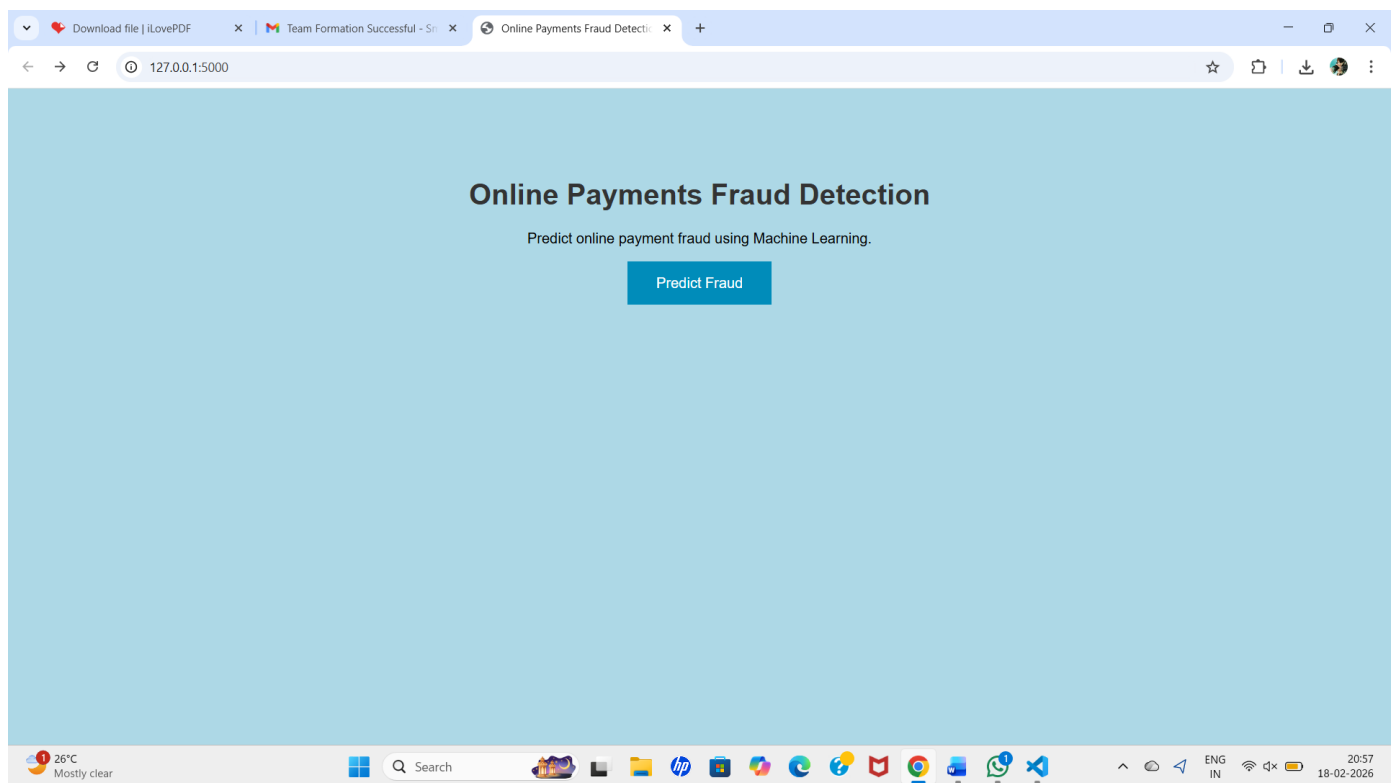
Download file | iLovePDF
Team Formation Successful - Sm
Online Payments Fraud Detectio
127.0.0.1:5000

Online Payments Fraud Detection

Predict online payment fraud using Machine Learning.

Predict Fraud

26°C
Mostly clear
Search
ENG
IN
20:57
18-02-2026